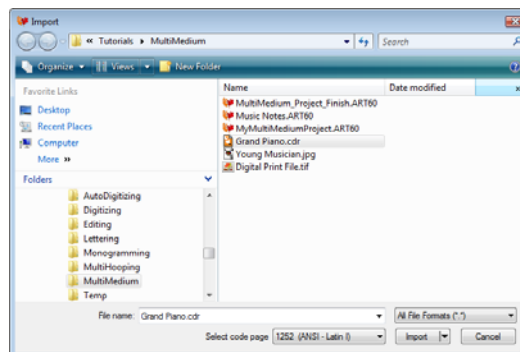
Import

« Tutorials ▸ MultiMedium

Search

Organize ▾ Views ▾ New Folder

Favorite Links

Desktop

Recent Places

Computer

More »

Folders

AutoDigitizing

Digitizing

Editing

Lettering

Monogramming

MultiHooping

MultiMedium

Temp

| Name | Date modified |
|---|---|
| MultiMedium_Project_Finish.ART60 | |
| Music Notes.ART60 | |
| MyMultiMediumProject.ART60 | |
| Grand Piano.cdr | |
| Young Musician.jpg | |
| Digital Print File.tif | |

File name: Grand Piano.cdr

All File Formats (*.*)

Select code page 1252 (ANSI - Latin I)

Import

Cancel